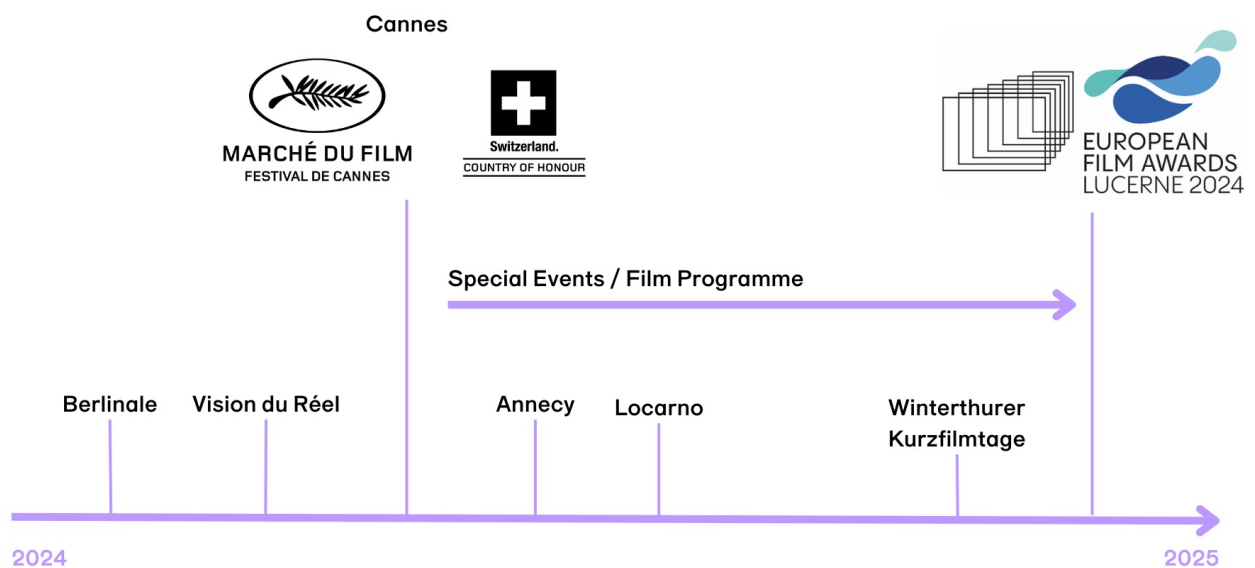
Cannes

MARCHÉ DU FILM
FESTIVAL DE CANNES

Switzerland.
COUNTRY OF HONOUR

EUROPEAN
FILM AWARDS
LUCERNE 2024

Special Events / Film Programme

Berlinale

Vision du Réel

Annecy

Locarno

Winterthurer Kurzfilmtage

2024

2025